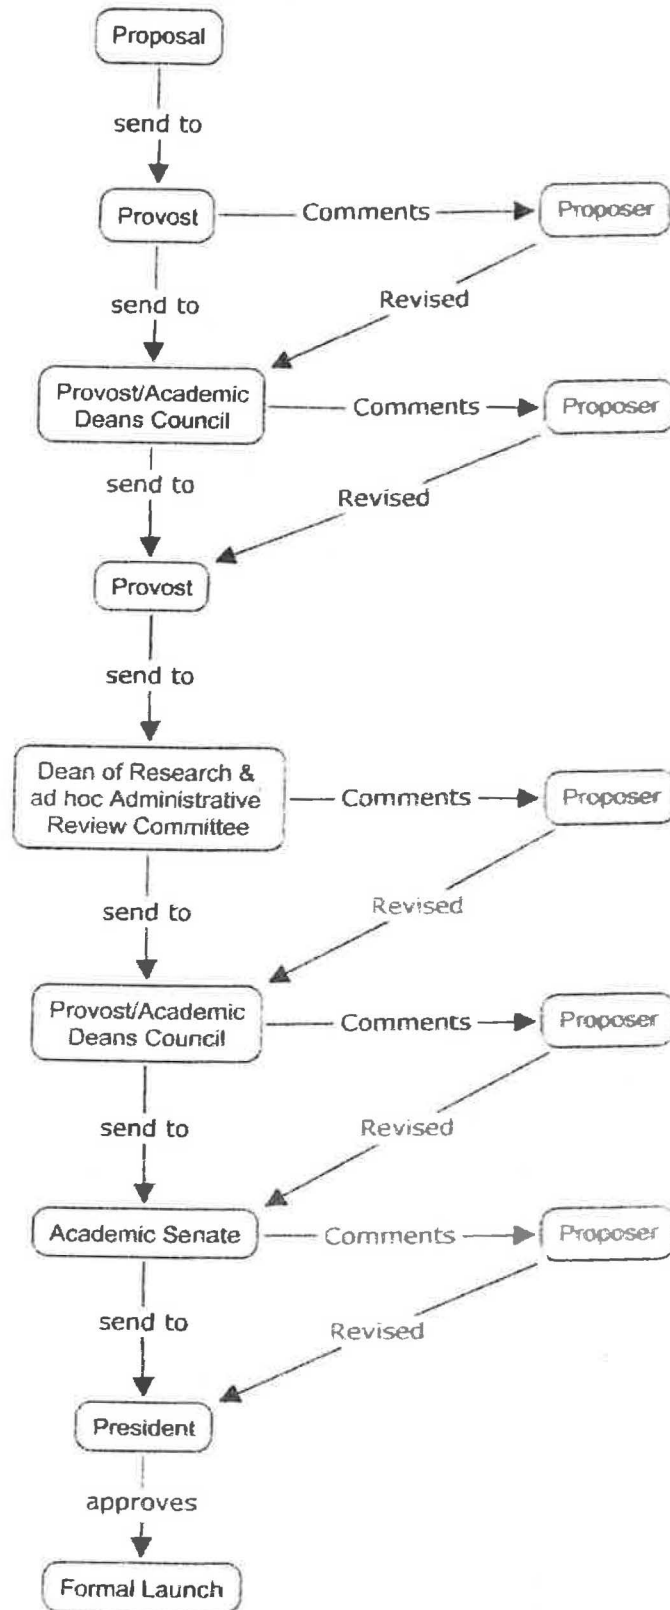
Proposal

send to

Provost

Comments

Proposer

Revised

send to

Provost/Academic Deans Council

Comments

Proposer

send to

Revised

Provost

send to

Dean of Research & ad hoc Administrative Review Committee

Comments

Proposer

send to

Revised

Provost/Academic Deans Council

Comments

Proposer

send to

Revised

Academic Senate

Comments

Proposer

send to

Revised

President

approves

Formal Launch